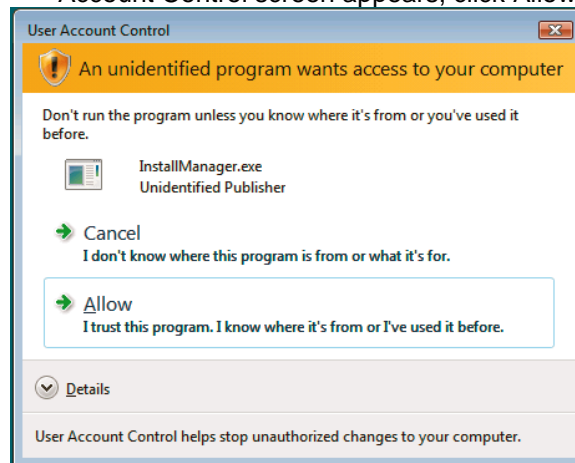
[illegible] Account Control screen appears, click Allow.

User Account Control

An unidentified program wants access to your computer

Don't run the program unless you know where it's from or you've used it before.

InstallManager.exe
Unidentified Publisher

Cancel
I don't know where this program is from or what it's for.

Allow
I trust this program. I know where it's from or I've used it before.

Details

User Account Control helps stop unauthorized changes to your computer.